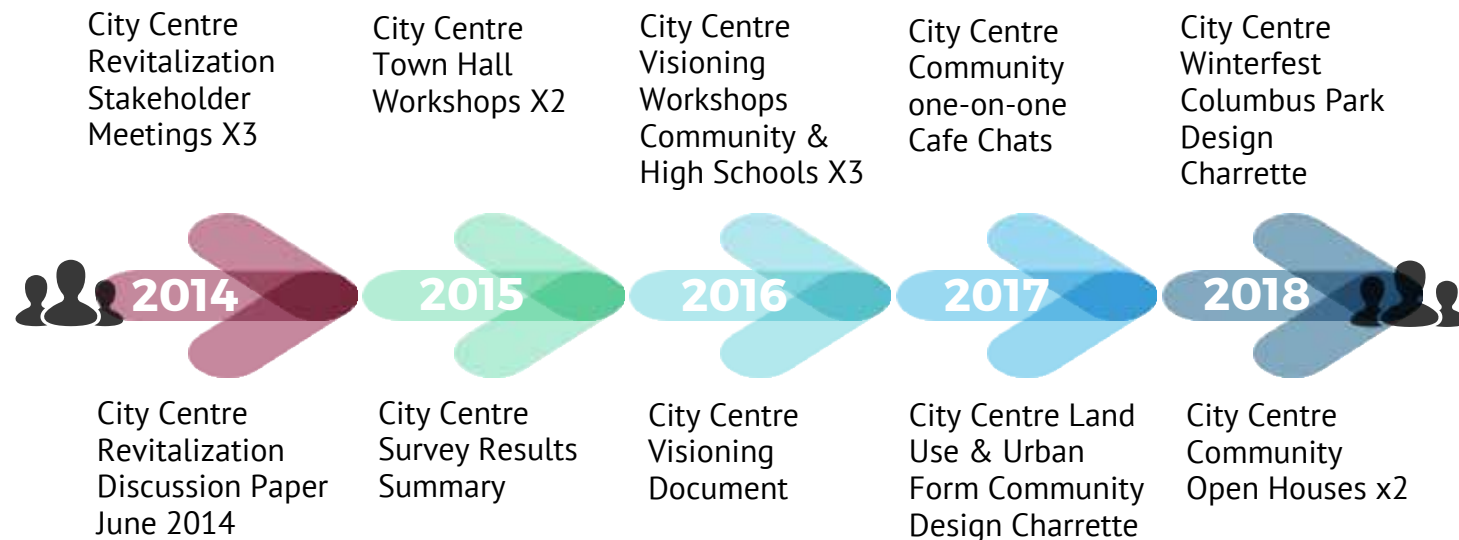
City Centre Revitalization Stakeholder Meetings X3

2014

City Centre Revitalization Discussion Paper June 2014

City Centre Town Hall Workshops X2

2015

City Centre Survey Results Summary

City Centre Visioning Workshops Community & High Schools X3

2016

City Centre Visioning Document

City Centre Community one-on-one Cafe Chats

2017

City Centre Land Use & Urban Form Community Design Charrette

City Centre Winterfest Columbus Park Design Charrette

2018

City Centre Community Open Houses x2